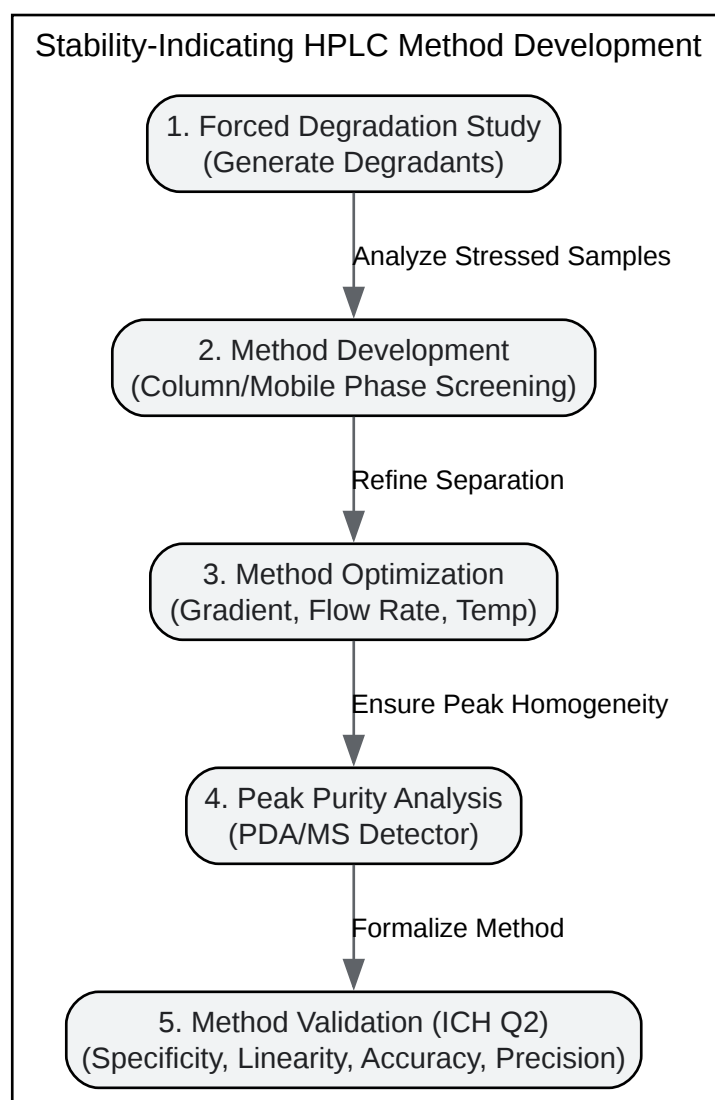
Stability-Indicating HPLC Method Development

1. Forced Degradation Study
(Generate Degradants)

Analyze Stressed Samples

2. Method Development
(Column/Mobile Phase Screening)

Refine Separation

3. Method Optimization
(Gradient, Flow Rate, Temp)

Ensure Peak Homogeneity

4. Peak Purity Analysis
(PDA/MS Detector)

Formalize Method

5. Method Validation (ICH Q2)
(Specificity, Linearity, Accuracy, Precision)